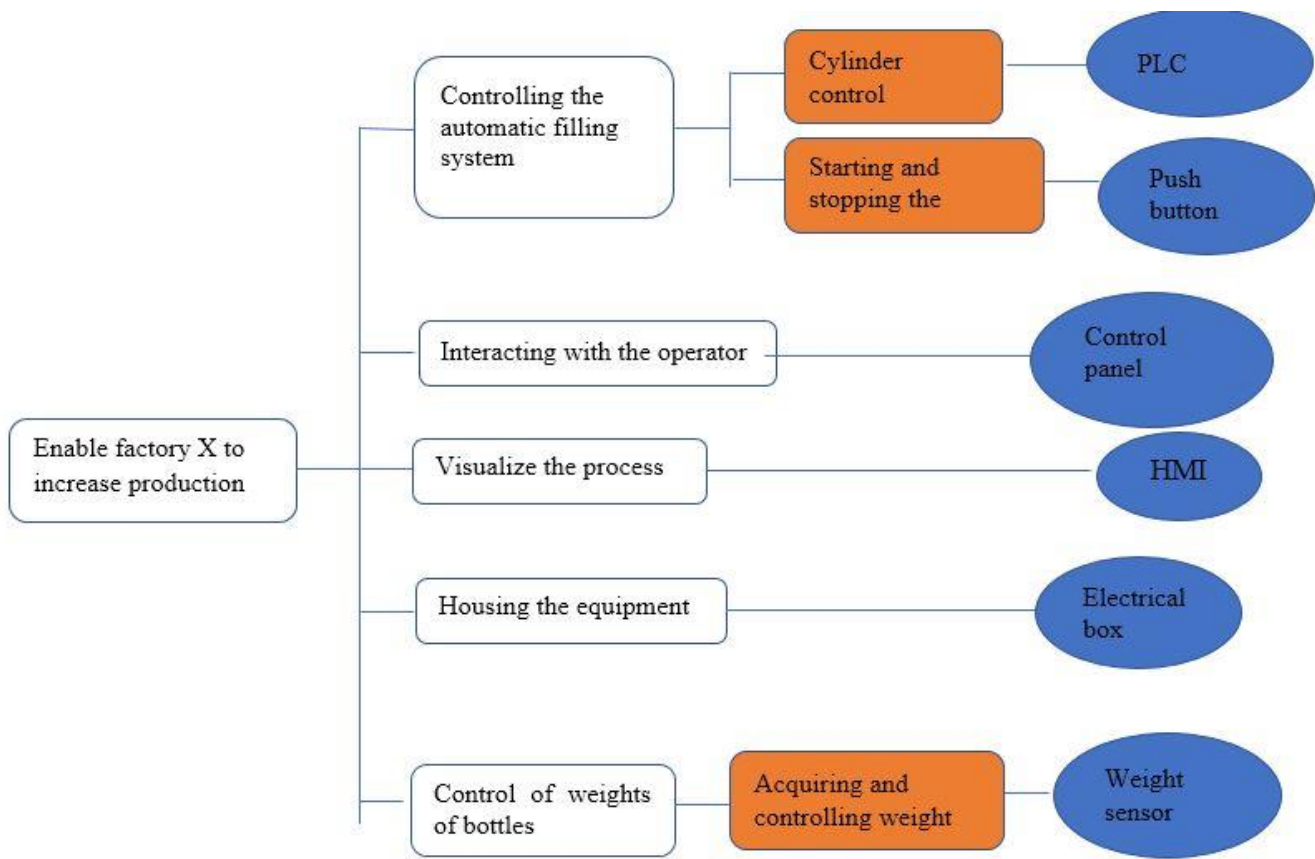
Enable factory X to increase production

Controlling the automatic filling system

Cylinder control

PLC

Starting and stopping the

Push button

Interacting with the operator

Control panel

Visualize the process

HMI

Housing the equipment

Electrical box

Control of weights of bottles

Acquiring and controlling weight

Weight sensor